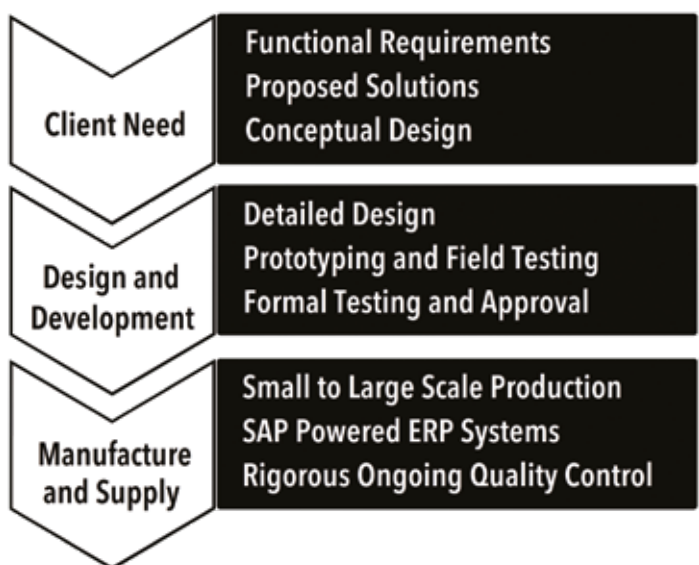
Client Need

Functional Requirements
Proposed Solutions
Conceptual Design

Design and Development

Detailed Design
Prototyping and Field Testing
Formal Testing and Approval

Manufacture and Supply

Small to Large Scale Production
SAP Powered ERP Systems
Rigorous Ongoing Quality Control